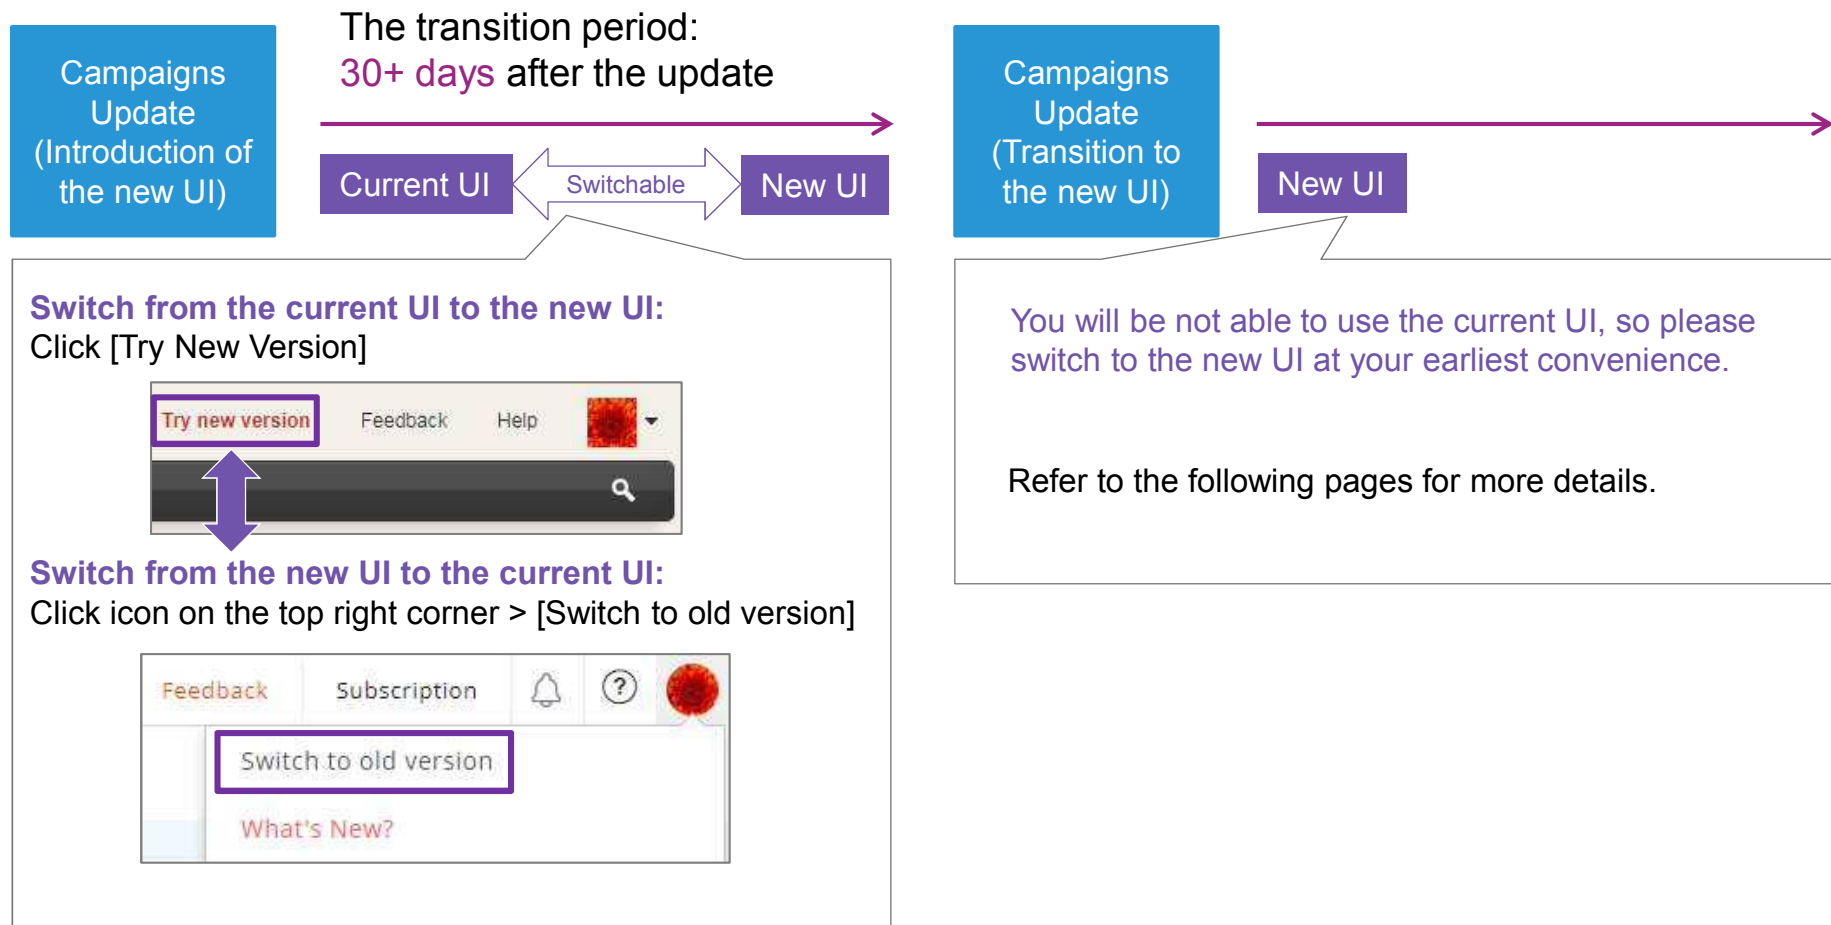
Campaigns Update (Introduction of the new UI)

The transition period:
30+ days after the update

Current UI

Switchable

New UI

Campaigns Update (Transition to the new UI)

New UI

Switch from the current UI to the new UI:
Click [Try New Version]

Try new version

Feedback

Help

Switch from the new UI to the current UI:
Click icon on the top right corner > [Switch to old version]

Feedback

Subscription

?

Switch to old version

What's New?

You will be not able to use the current UI, so please switch to the new UI at your earliest convenience.

Refer to the following pages for more details.